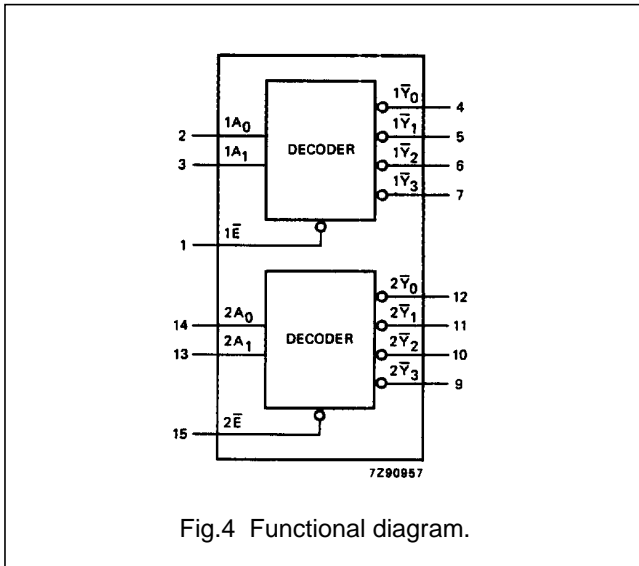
2
$1A_0$
3
$1A_1$
DECODER
$1\overline{Y}_0$
4
$1\overline{Y}_1$
5
$1\overline{Y}_2$
6
$1\overline{Y}_3$
7
1
$1\overline{E}$

14
$2A_0$
13
$2A_1$
DECODER
$2\overline{Y}_0$
12
$2\overline{Y}_1$
11
$2\overline{Y}_2$
10
$2\overline{Y}_3$
9
15
$2\overline{E}$

7Z90957

Fig.4 Functional diagram.